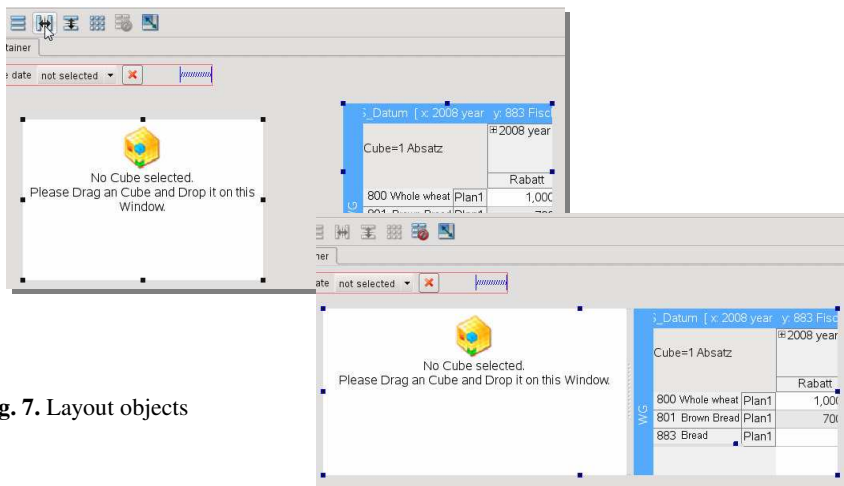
tainer

date not selected ▾

No Cube selected.
Please Drag an Cube and Drop it on this Window.

_Datum [x: 2008 year y: 883 Fisc

Cube=1 Absatz

⊞2008 year

Rabatt

800 Whole wheat Plan1 1,000

ner

ate not selected ▾

No Cube selected.
Please Drag an Cube and Drop it on this Window.

_Datum [x: 2008 year y: 883

Cube=1 Absatz

⊞2008 year

Rabatt

WG

| 800 Whole wheat | Plan1 | 1,00 |
|---|---|---|
| 801 Brown Bread | Plan1 | 70 |
| 883 Bread | Plan1 | |

g. 7. Layout objects